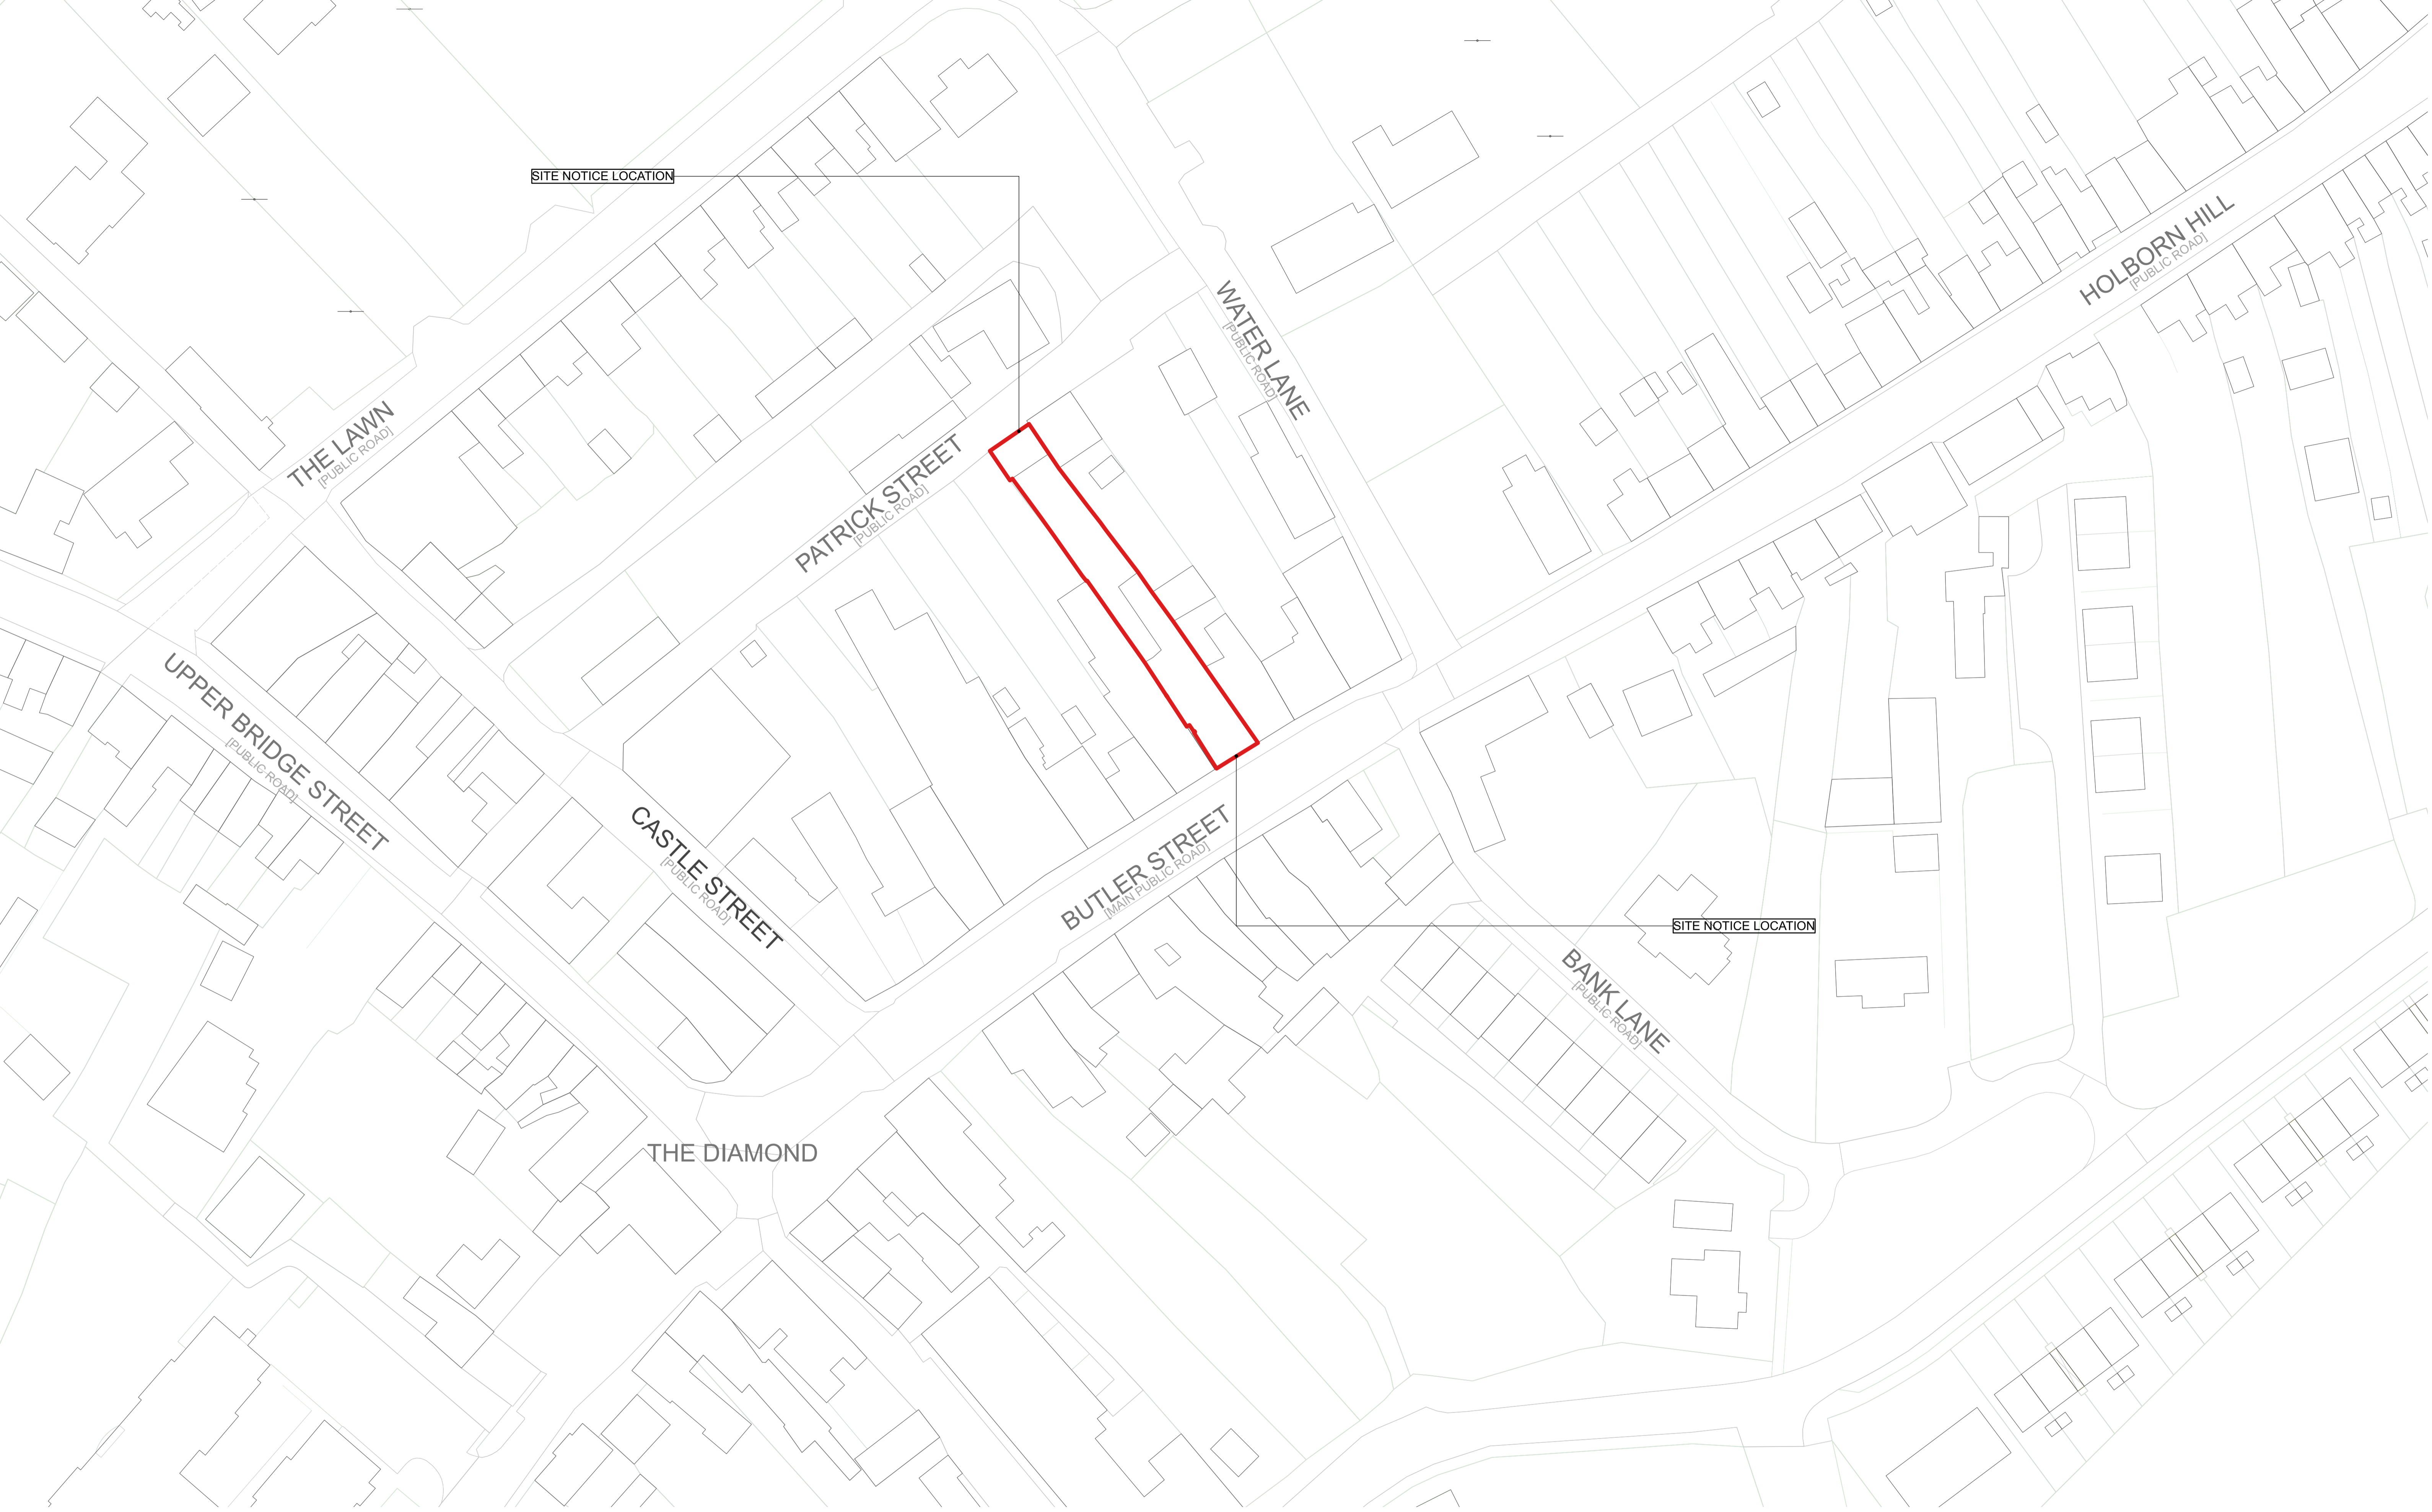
SITE NOTICE LOCATION

WATER LANE
[PUBLIC ROAD]

HOLBORN HILL
[PUBLIC ROAD]

THE LAWN
[PUBLIC ROAD]

PATRICK STREET
[PUBLIC ROAD]

UPPER BRIDGE STREET
[PUBLIC ROAD]

CASTLE STREET
[PUBLIC ROAD]

BUTLER STREET
[MAIN PUBLIC ROAD]

SITE NOTICE LOCATION

BANK LANE
[PUBLIC ROAD]

THE DIAMOND